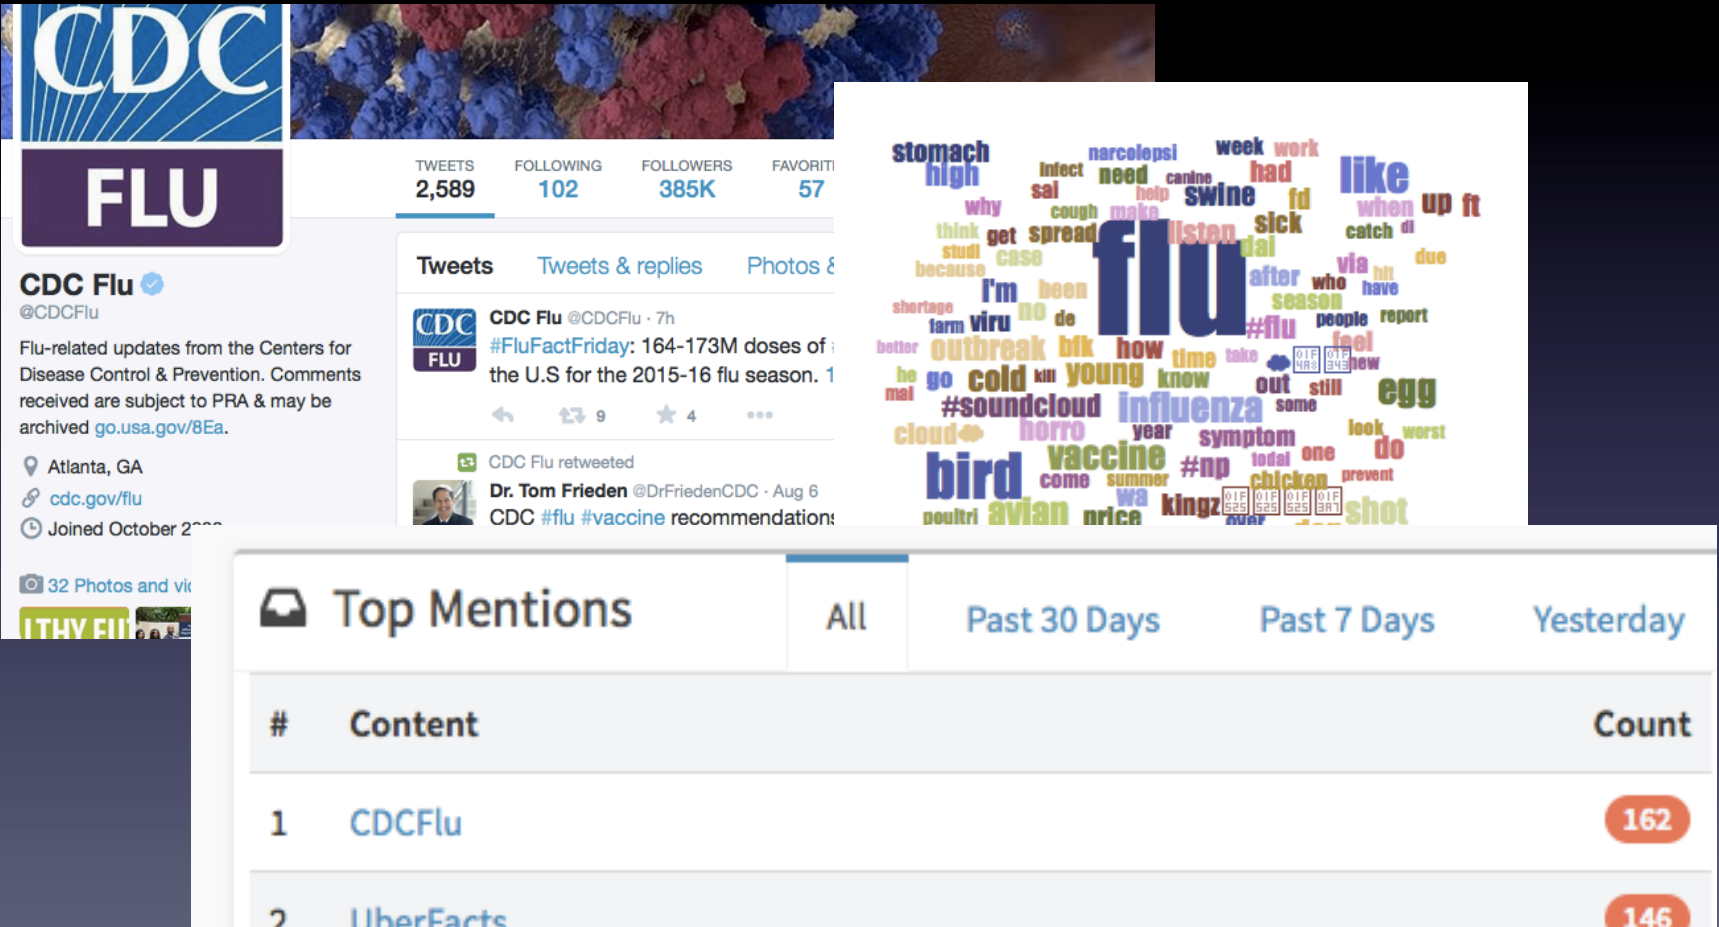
CDC
FLU

TWEETS 2,589
FOLLOWING 102
FOLLOWERS 385K
FAVORITI 57

Tweets
Tweets & replies
Photos &

CDC Flu
@CDCFlu
Flu-related updates from the Centers for Disease Control & Prevention. Comments received are subject to PRA & may be archived go.usa.gov/8Ea.

Atlanta, GA
cdc.gov/flu
Joined October 2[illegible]

32 Photos and vi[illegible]

CDC
FLU
CDC Flu @CDCFlu · 7h
#FluFactFriday: 164-173M doses of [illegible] the U.S for the 2015-16 flu season. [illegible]

9
4

CDC Flu retweeted
Dr. Tom Frieden @DrFriedenCDC · Aug 6
CDC #flu #vaccine recommendations

stomach high narcolepsi infect need canine week work had like sai help swine fd when up ft why cough make think get spread flu listen sick catch dl stud case dai because via hit due i'm been after who have shortage no season people report farm viru de #flu better outbreak bfk how time take feel new be go cold kill young know out still egg mal #soundcloud influenza some cloud horro year symptom look worst bird vaccine #np todai one do come summer chicken prevent wa kingz poultri avian price shot

Top Mentions
All
Past 30 Days
Past 7 Days
Yesterday

| # | Content | Count |
|---|---|---|
| 1 | CDCFlu | 162 |
| 2 | UberFacts | 146 |